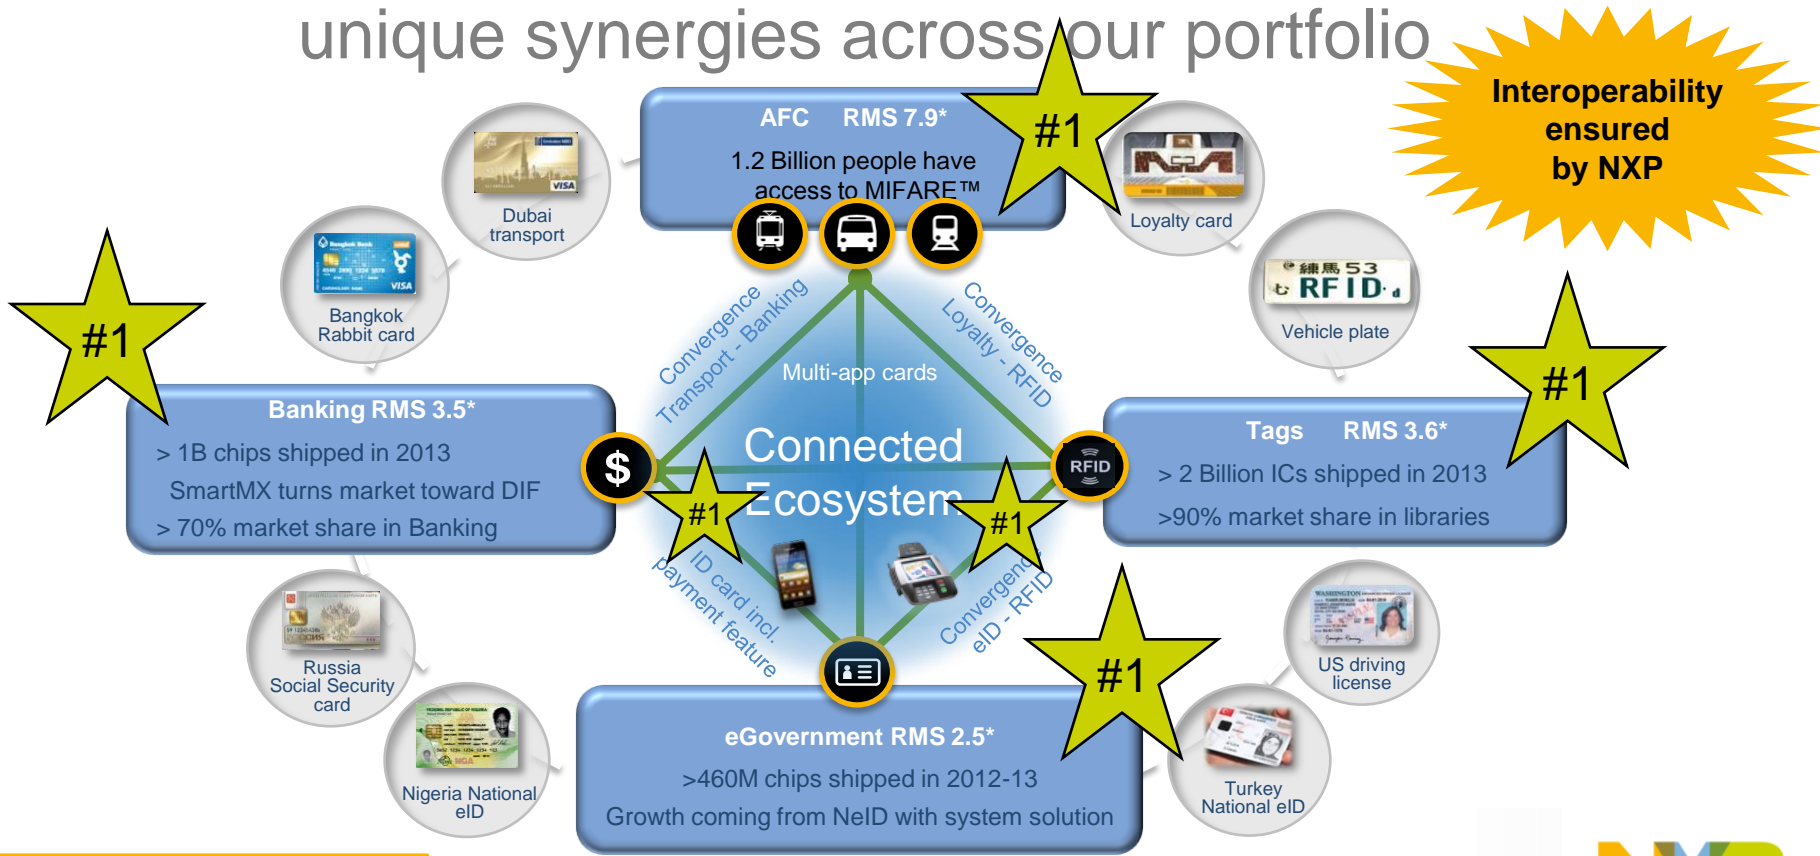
unique synergies across our portfolio

Interoperability ensured by NXP

AFC RMS 7.9*

1.2 Billion people have access to MIFARE™

#1

Dubai transport

Loyalty card

Bangkok Rabbit card

Vehicle plate

#1

#1

Banking RMS 3.5*

> 1B chips shipped in 2013

SmartMX turns market toward DIF

> 70% market share in Banking

Convergence Transport - Banking

Convergence Loyalty - RFID

Multi-app cards

Connected Ecosystem

$

RFID

Tags RMS 3.6*

> 2 Billion ICs shipped in 2013

>90% market share in libraries

#1

#1

ID card incl. payment feature

Convergence eID - RFID

Russia Social Security card

Nigeria National eID

#1

US driving license

Turkey National eID

eGovernment RMS 2.5*

>460M chips shipped in 2012-13

Growth coming from NeID with system solution